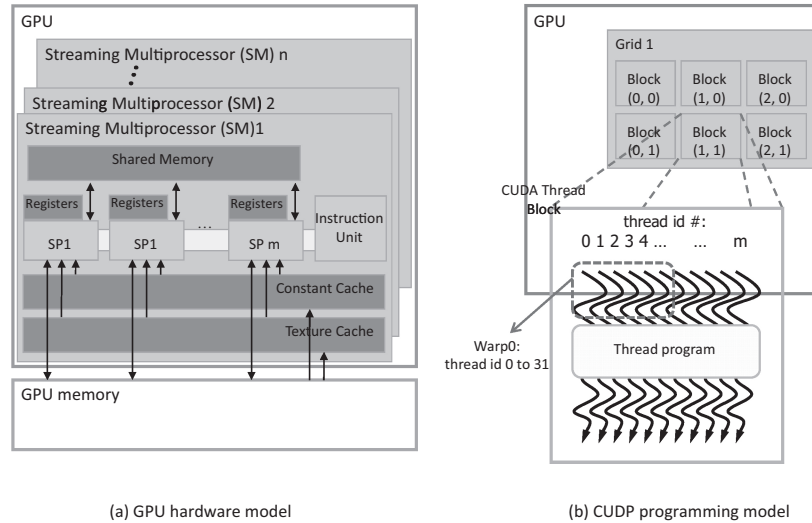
GPU

Streaming Multiprocessor (SM) n

Streaming Multiprocessor (SM) 2

Streaming Multiprocessor (SM)1

Shared Memory

Registers

Registers

Registers

SP1

SP1

...

SP m

Instruction Unit

Constant Cache

Texture Cache

GPU memory

GPU

Grid 1

| Block (0, 0) | Block (1, 0) | Block (2, 0) |
|---|---|---|
| Block (0, 1) | Block (1, 1) | Block (2, 1) |

CUDA Thread Block

thread id #:
0 1 2 3 4 ... ... m

Warp0: thread id 0 to 31

Thread program

(a) GPU hardware model

(b) CUDP programming model